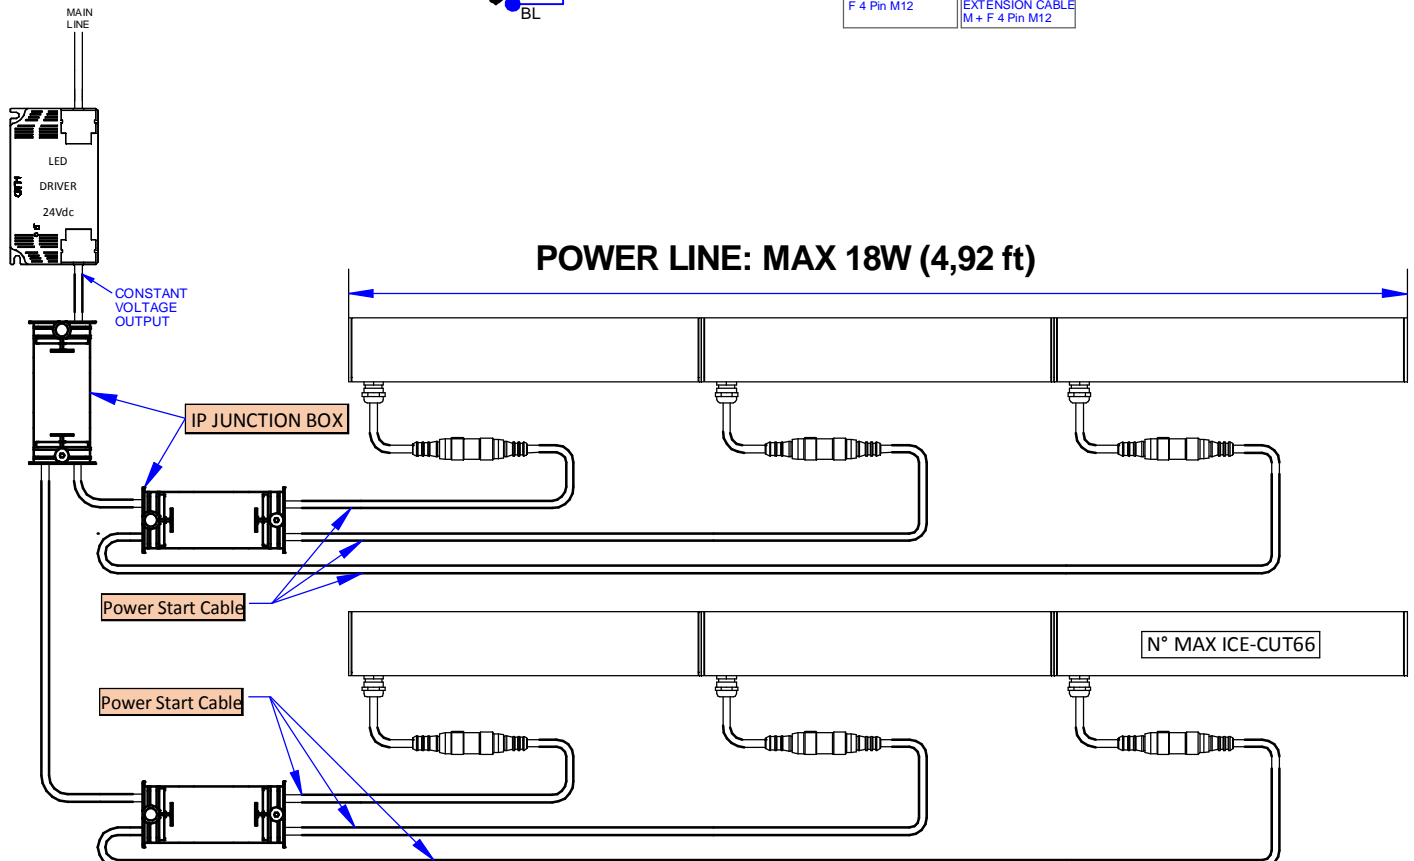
MAIN LINE

BL

F 4 Pin M12

EXTENSION CABLE M + F 4 Pin M12

LED

DRIVER

24Vdc

CONSTANT VOLTAGE OUTPUT

POWER LINE: MAX 18W (4,92 ft)

IP JUNCTION BOX

Power Start Cable

N° MAX ICE-CUT66

Power Start Cable